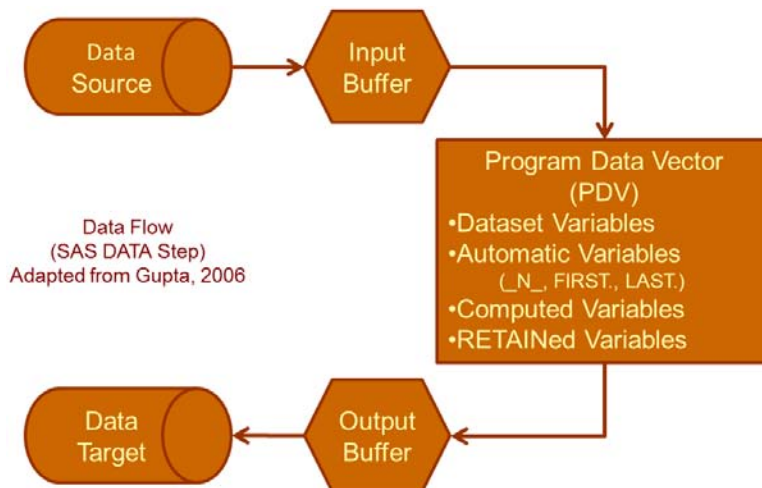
Data Source

Input Buffer

Program Data Vector (PDV)
•Dataset Variables
•Automatic Variables
(_N_, FIRST., LAST.)
•Computed Variables
•RETAINed Variables

Data Flow
(SAS DATA Step)
Adapted from Gupta, 2006

Data Target

Output Buffer